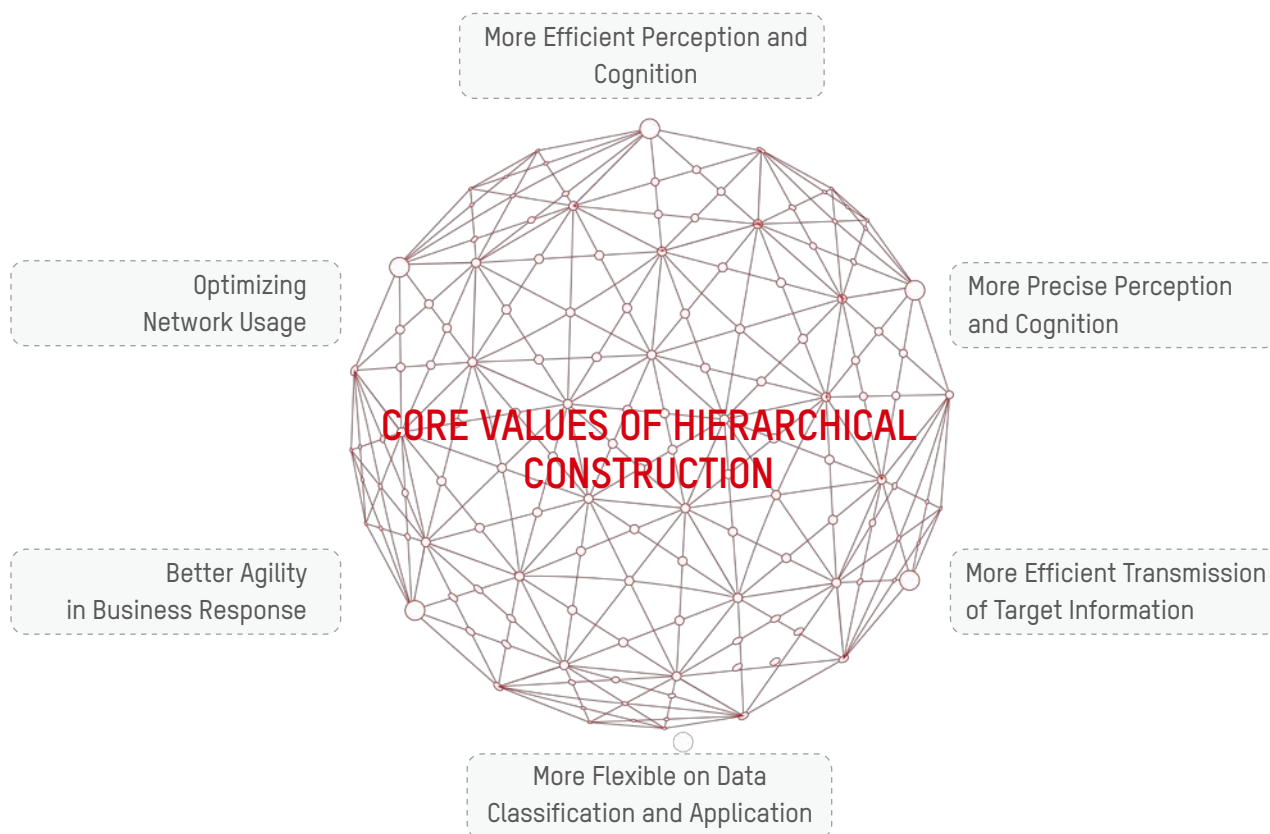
More Efficient Perception and Cognition

Optimizing Network Usage

More Precise Perception and Cognition

CORE VALUES OF HIERARCHICAL CONSTRUCTION

Better Agility in Business Response

More Efficient Transmission of Target Information

More Flexible on Data Classification and Application